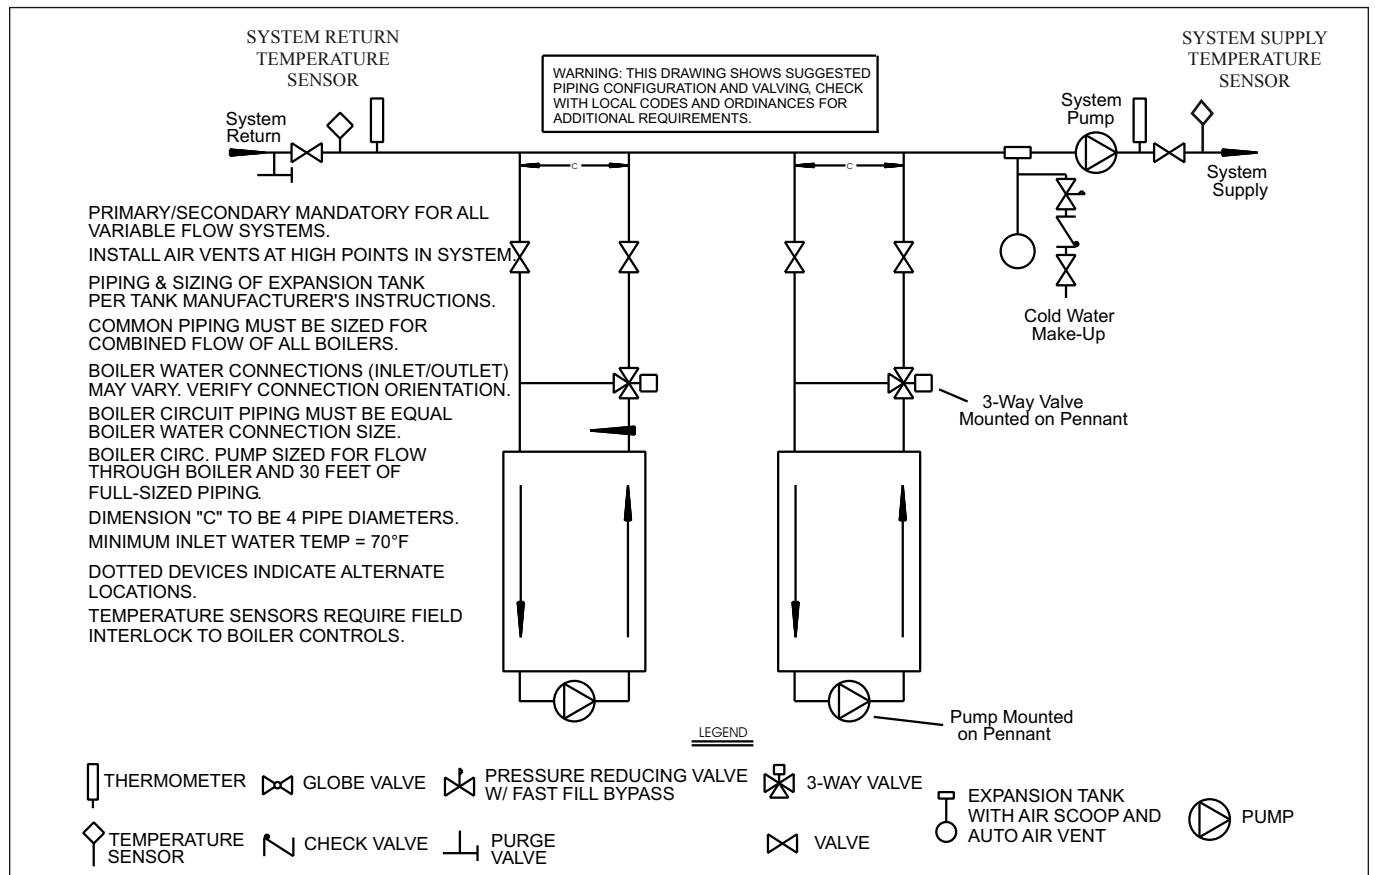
SYSTEM RETURN TEMPERATURE SENSOR

WARNING: THIS DRAWING SHOWS SUGGESTED PIPING CONFIGURATION AND VALVING, CHECK WITH LOCAL CODES AND ORDINANCES FOR ADDITIONAL REQUIREMENTS.

SYSTEM SUPPLY TEMPERATURE SENSOR

System Return

System Pump

System Supply

c

c

PRIMARY/SECONDARY MANDATORY FOR ALL VARIABLE FLOW SYSTEMS.

INSTALL AIR VENTS AT HIGH POINTS IN SYSTEM.

PIPING & SIZING OF EXPANSION TANK PER TANK MANUFACTURER'S INSTRUCTIONS.

COMMON PIPING MUST BE SIZED FOR COMBINED FLOW OF ALL BOILERS.

BOILER WATER CONNECTIONS (INLET/OUTLET) MAY VARY. VERIFY CONNECTION ORIENTATION.

BOILER CIRCUIT PIPING MUST BE EQUAL BOILER WATER CONNECTION SIZE.

BOILER CIRC. PUMP SIZED FOR FLOW THROUGH BOILER AND 30 FEET OF FULL-SIZED PIPING.

DIMENSION "C" TO BE 4 PIPE DIAMETERS.

MINIMUM INLET WATER TEMP = 70°F

DOTTED DEVICES INDICATE ALTERNATE LOCATIONS.

TEMPERATURE SENSORS REQUIRE FIELD INTERLOCK TO BOILER CONTROLS.

Cold Water Make-Up

3-Way Valve Mounted on Pennant

Pump Mounted on Pennant

LEGEND

THERMOMETER

GLOBE VALVE

PRESSURE REDUCING VALVE W/ FAST FILL BYPASS

3-WAY VALVE

EXPANSION TANK WITH AIR SCOOP AND AUTO AIR VENT

PUMP

TEMPERATURE SENSOR

CHECK VALVE

PURGE VALVE

VALVE